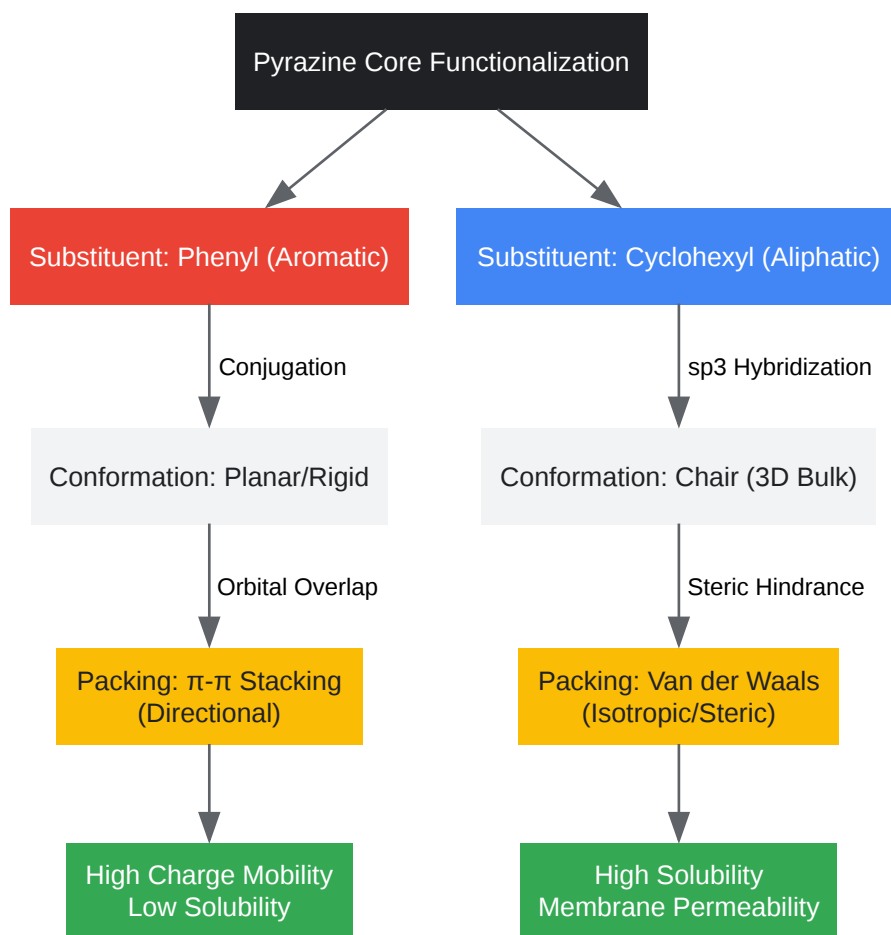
Pyrazine Core Functionalization

Substituent: Phenyl (Aromatic)

Conjugation

Conformation: Planar/Rigid

Orbital Overlap

Packing: π-π Stacking (Directional)

High Charge Mobility
Low Solubility

Substituent: Cyclohexyl (Aliphatic)

sp3 Hybridization

Conformation: Chair (3D Bulk)

Steric Hindrance

Packing: Van der Waals (Isotropic/Steric)

High Solubility
Membrane Permeability